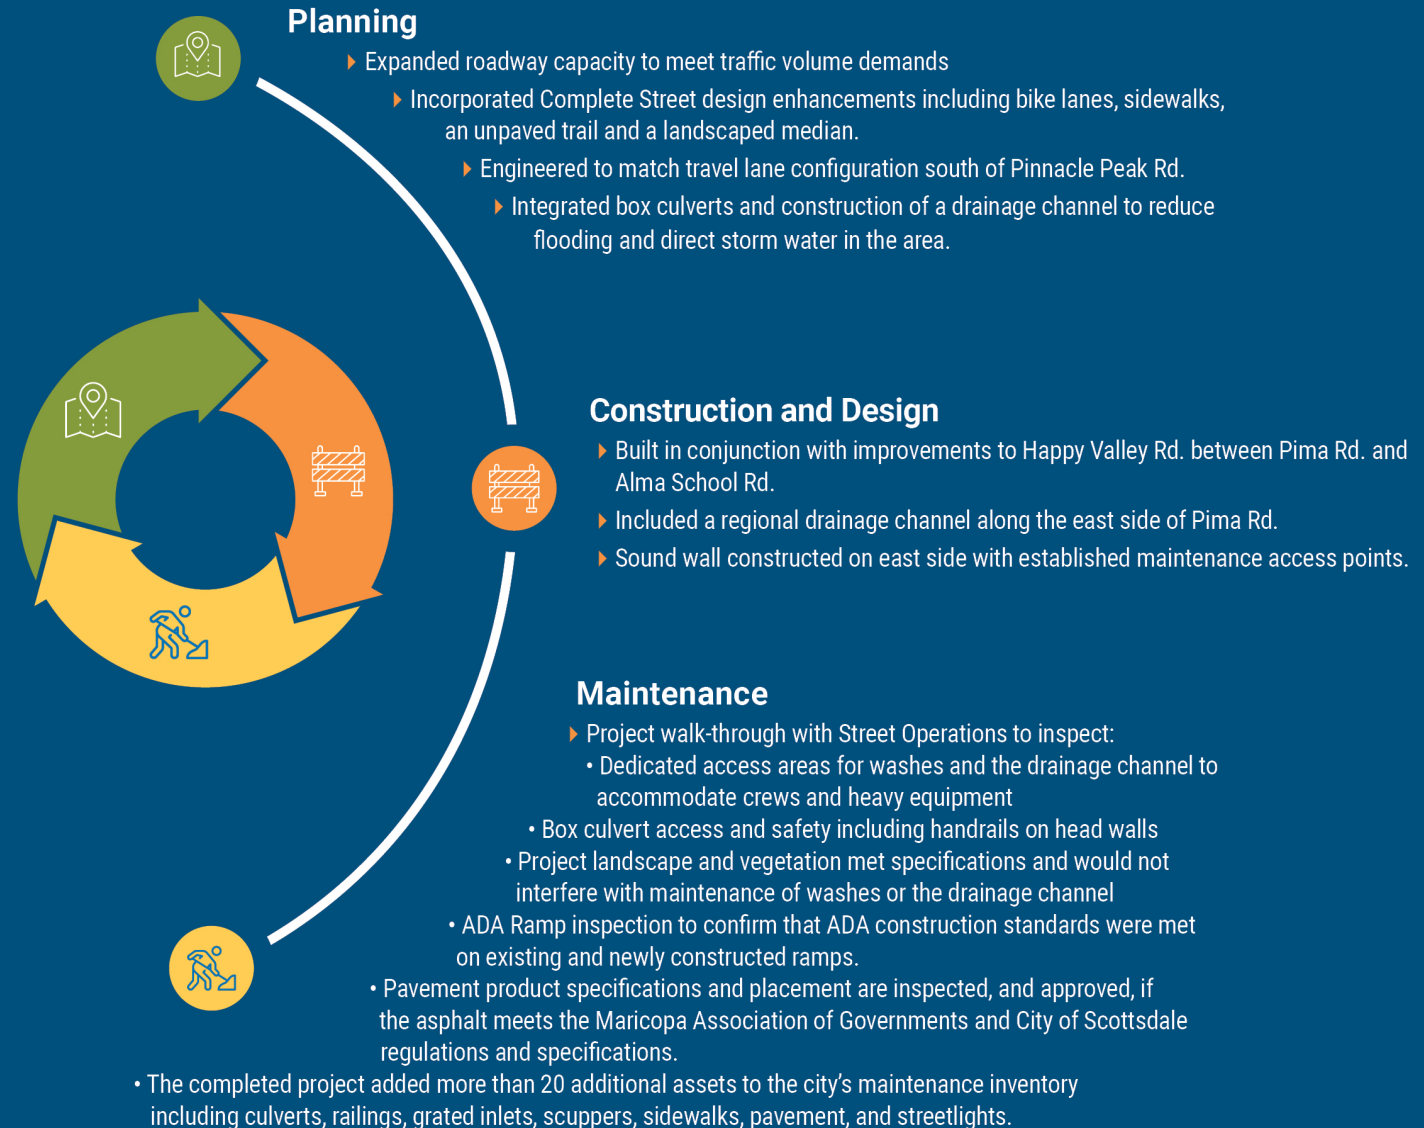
Planning

Expanded roadway capacity to meet traffic volume demands

Incorporated Complete Street design enhancements including bike lanes, sidewalks, an unpaved trail and a landscaped median.

Engineered to match travel lane configuration south of Pinnacle Peak Rd.

Integrated box culverts and construction of a drainage channel to reduce flooding and direct storm water in the area.

Construction and Design

Built in conjunction with improvements to Happy Valley Rd. between Pima Rd. and Alma School Rd.

Included a regional drainage channel along the east side of Pima Rd.

Sound wall constructed on east side with established maintenance access points.

Maintenance

Project walk-through with Street Operations to inspect:

• Dedicated access areas for washes and the drainage channel to accommodate crews and heavy equipment

• Box culvert access and safety including handrails on head walls

• Project landscape and vegetation met specifications and would not interfere with maintenance of washes or the drainage channel

• ADA Ramp inspection to confirm that ADA construction standards were met on existing and newly constructed ramps.

• Pavement product specifications and placement are inspected, and approved, if the asphalt meets the Maricopa Association of Governments and City of Scottsdale regulations and specifications.

• The completed project added more than 20 additional assets to the city's maintenance inventory including culverts, railings, grated inlets, scuppers, sidewalks, pavement, and streetlights.